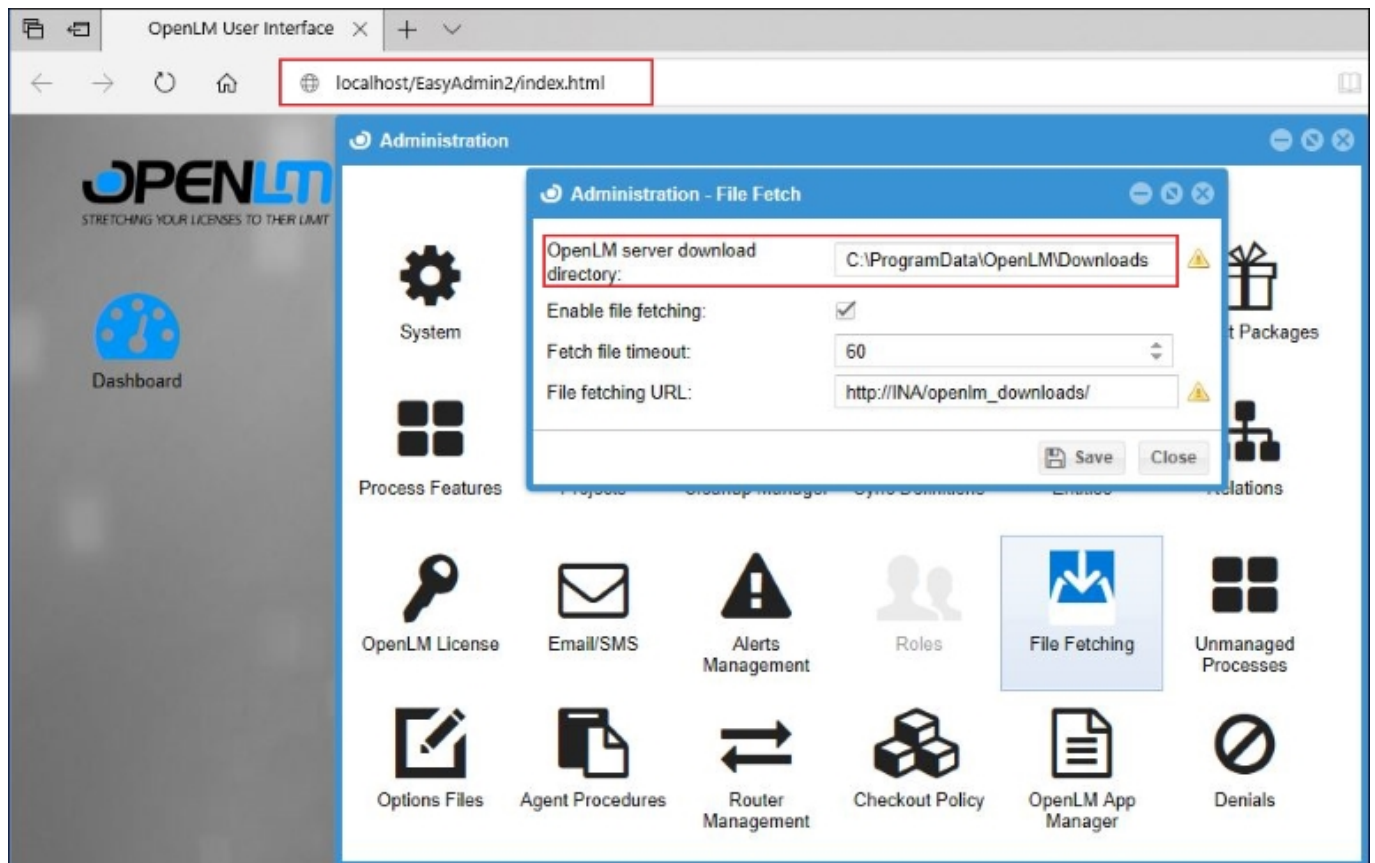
OpenLM User Interface ×

localhost/EasyAdmin2/index.html

OPENLM
STRETCHING YOUR LICENSES TO THEIR LIMIT

Dashboard

Administration

System

Process Features

Administration - File Fetch

OpenLM server download directory: C:\ProgramData\OpenLM\Downloads

Enable file fetching: ✓

Fetch file timeout: 60

File fetching URL: http://INA/openlm_downloads/

Save Close

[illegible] Packages

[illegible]elations

OpenLM License

Email/SMS

Alerts Management

Roles

File Fetching

Unmanaged Processes

Options Files

Agent Procedures

Router Management

Checkout Policy

OpenLM App Manager

Denials